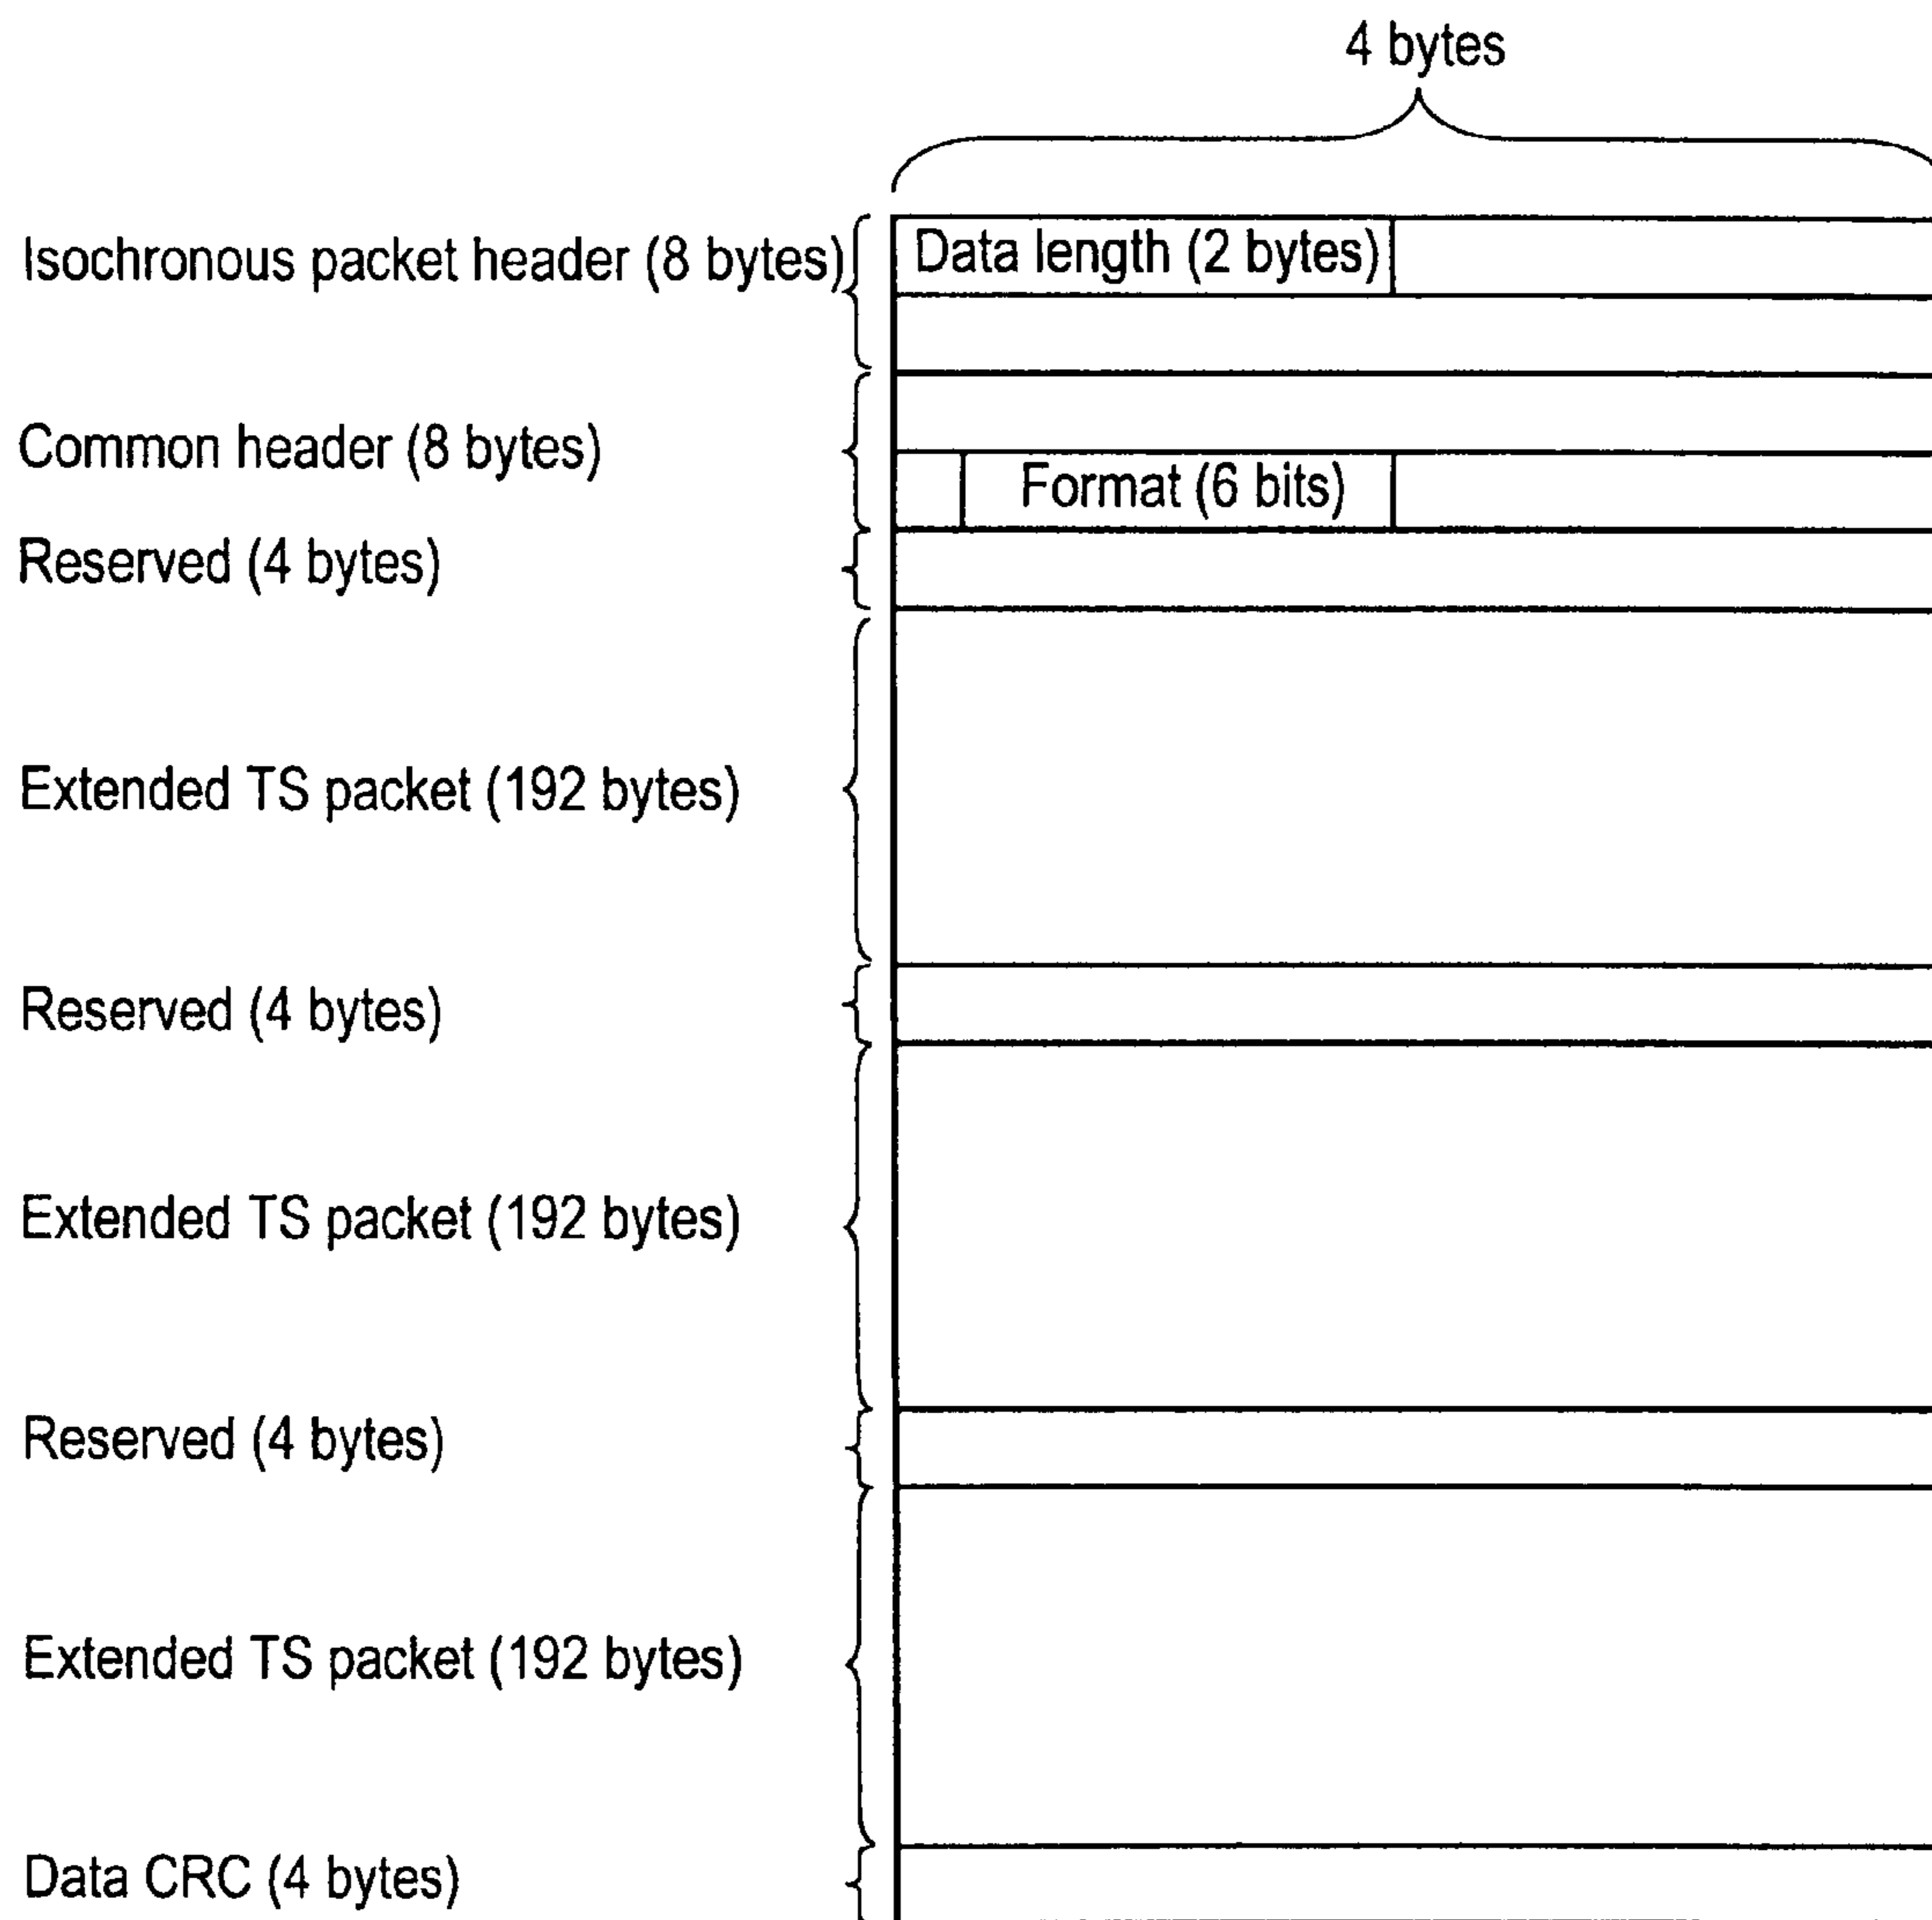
4 bytes

Isochronous packet header (8 bytes)

Data length (2 bytes)

Common header (8 bytes)

Format (6 bits)

Reserved (4 bytes)

Extended TS packet (192 bytes)

Reserved (4 bytes)

Extended TS packet (192 bytes)

Reserved (4 bytes)

Extended TS packet (192 bytes)

Data CRC (4 bytes)